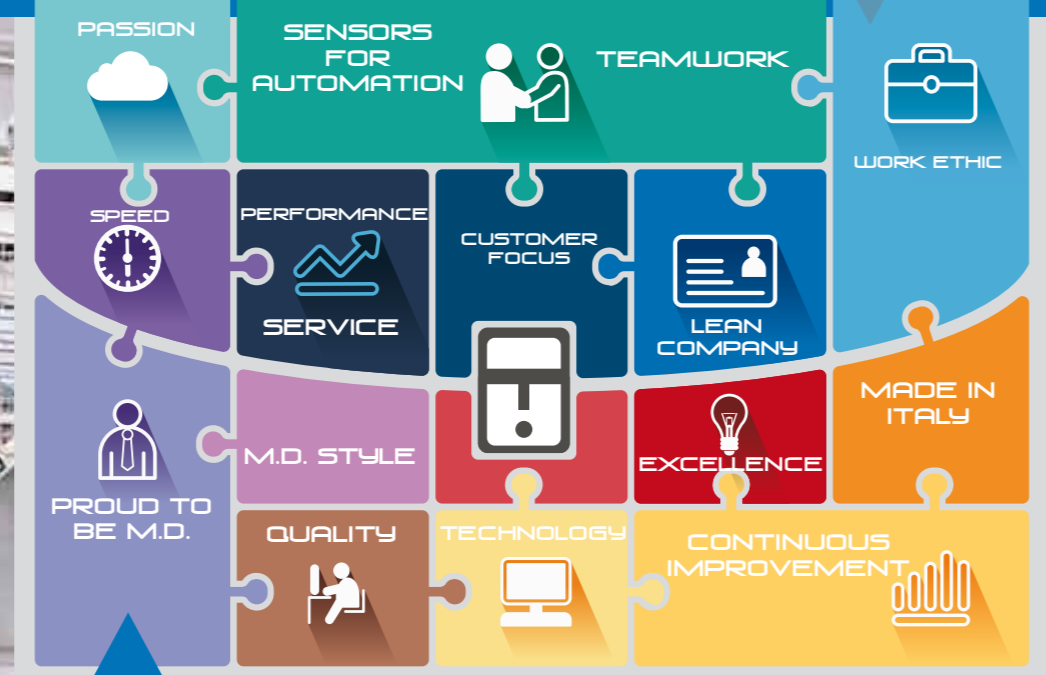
PASSION

SENSORS FOR AUTOMATION

TEAMWORK

WORK ETHIC

SPEED

PERFORMANCE

SERVICE

CUSTOMER FOCUS

LEAN COMPANY

MADE IN ITALY

M.D. STYLE

EXCELLENCE

PROUD TO BE M.D.

QUALITY

TECHNOLOGY

CONTINUOUS IMPROVEMENT